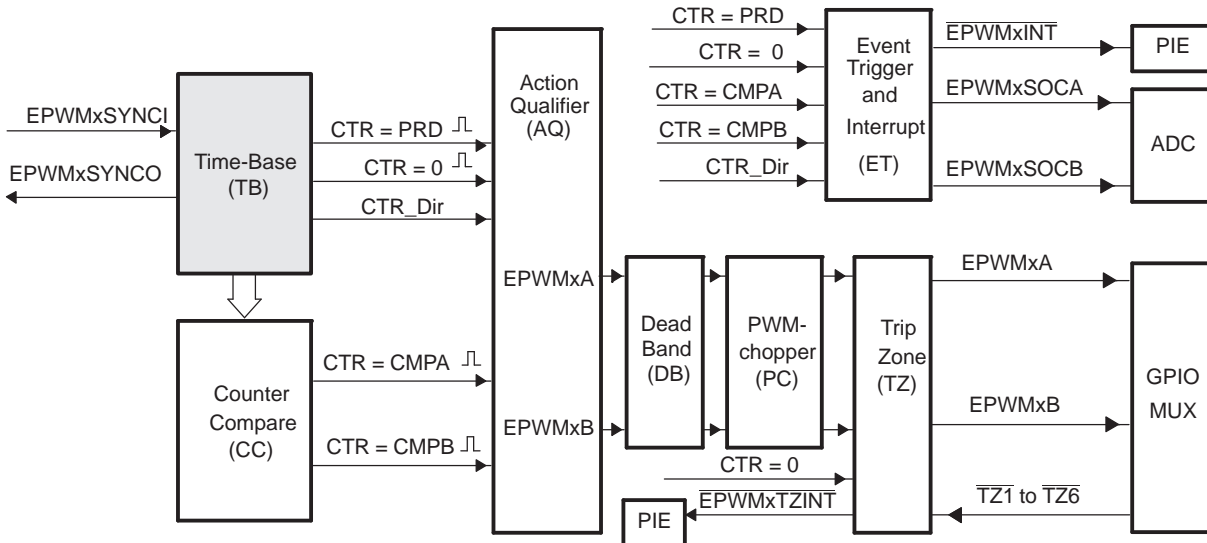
CTR = PRD

CTR = 0

CTR = CMPA

CTR = CMPB

CTR_Dir

Event Trigger and Interrupt (ET)

$\overline{\text{EPWMxINT}}$

PIE

EPWMxSOCA

EPWMxSOCB

ADC

EPWMxSYNCI

EPWMxSYNCO

Time-Base (TB)

CTR = PRD

CTR = 0

CTR_Dir

Action Qualifier (AQ)

EPWMxA

EPWMxB

Counter Compare (CC)

CTR = CMPA

CTR = CMPB

Dead Band (DB)

PWM-chopper (PC)

Trip Zone (TZ)

EPWMxA

EPWMxB

GPIO MUX

CTR = 0

$\overline{\text{EPWMxTZINT}}$

PIE

$\overline{\text{TZ1}}$ to $\overline{\text{TZ6}}$